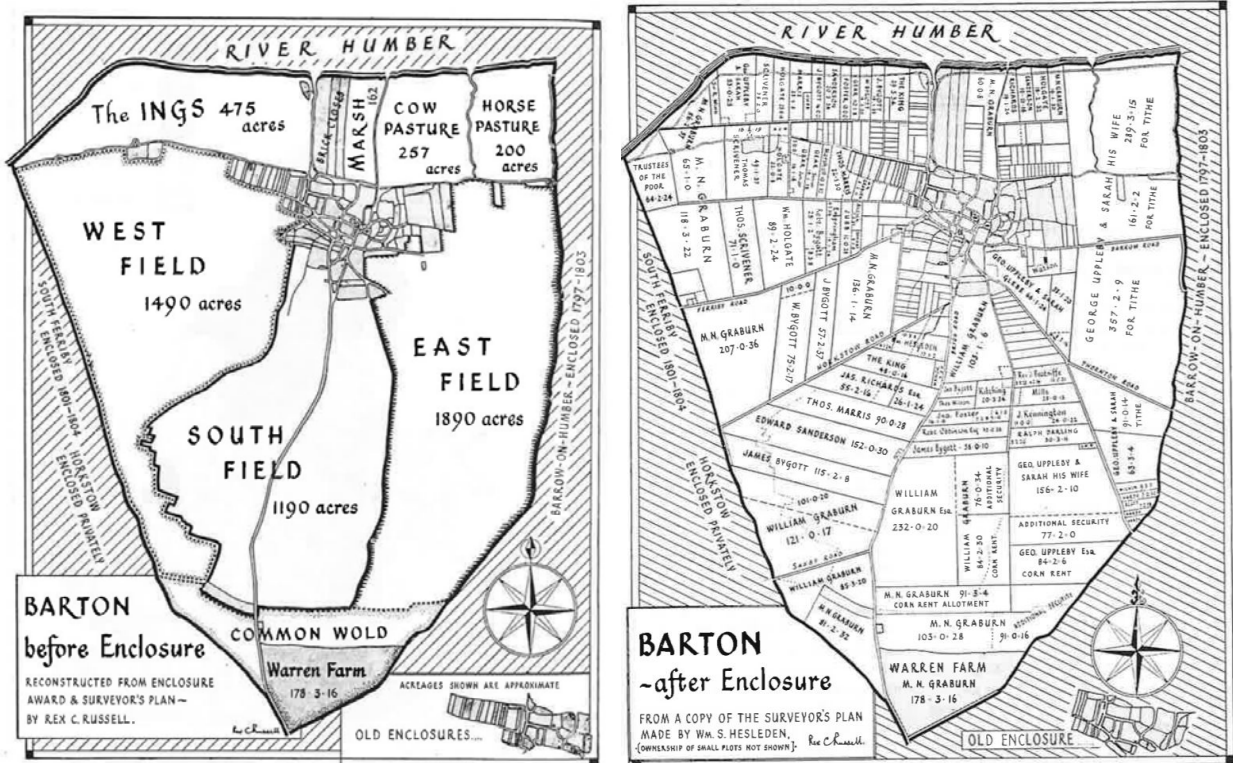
RIVER HUMBER

The INGS 475 acres

BRICK CLOSES

MARSH 162

COW PASTURE 257 acres

HORSE PASTURE 200 acres

WEST FIELD 1490 acres

EAST FIELD 1890 acres

SOUTH FIELD 1190 acres

SOUTH FERRIBY ENCLOSED 1801-1804

HORKSTOW ENCLOSED PRIVATELY

BARROW-ON-HUMBER - ENCLOSED 1797-1803

COMMON WOLD

Warren Farm 178-3-16

BARTON before Enclosure

RECONSTRUCTED FROM ENCLOSURE AWARD & SURVEYOR'S PLAN - BY REX C. RUSSELL.

ACREAGES SHOWN ARE APPROXIMATE

OLD ENCLOSURES....

Rex C Russell

RIVER HUMBER

TRUSTEES OF THE POOR 64-2-24

M. N. GRABURN 65-1-0

M. N. GRABURN 118-3-22

THOS. SCRIVENER 71-1-0

THOMAS SCRIVENER

Wm. HOLGATE 89-2-24

J. BYGOTT 57-2-37

W. BYGOTT 75-2-17

M.N. GRABURN 136-1-14

M.N. GRABURN 207-0-36

THE KING

WILLIAM GRABURN 105-1-6

GEO. UPPLEBY & SARAH

HIS WIFE 239-3-15 FOR TITHE

GEORGE UPPLEBY & SARAH 161-2-2 FOR TITHE

GEORGE UPPLEBY 357-2-9 FOR TITHE

BARROW ROAD

FERRIBY ROAD

HORKSTOW ROAD

THORNTON ROAD

THE KING 48-0-14

JAS. RICHARDS Esq. 55-2-16

26-1-24

THOS. MARRIS 90-0-28

EDWARD SANDERSON 152-0-30

James Bygott 36-0-10

J Kennington

RALPH PARSING

Jno. Foster

GEO. UPPLEBY & SARAH 91-0-14 TITHE

63-3-6

JAMES BYGOTT 115-2-8

101-0-20

WILLIAM GRABURN 121-0-17

WILLIAM GRABURN Esq. 232-0-20

WILLIAM GRABURN 76-0-34 ADDITIONAL SECURITY

WILLIAM GRABURN 64-2-30 CORN RENT

GEO. UPPLEBY & SARAH HIS WIFE 156-2-10

ADDITIONAL SECURITY 77-2-0

GEO. UPPLEBY Esq. 84-2-6 CORN RENT

SAXBY ROAD

WILLIAM GRABURN 85-3-20

M.N. GRABURN 81-2-32

M. N. GRABURN 91-3-4 CORN RENT ALLOTMENT

M. N. GRABURN 103-0-28

91-0-16

ADDITIONAL SECURITY

WARREN FARM M. N. GRABURN 178-3-16

SOUTH FERRIBY ENCLOSED 1801-1804

HORKSTOW ENCLOSED PRIVATELY

BARROW-ON-HUMBER - ENCLOSED 1797-1803

BARTON ~after Enclosure

FROM A COPY OF THE SURVEYOR'S PLAN MADE BY Wm. S. HESLEDEN. (OWNERSHIP OF SMALL PLOTS NOT SHOWN)

Rex C Russell

OLD ENCLOSURE